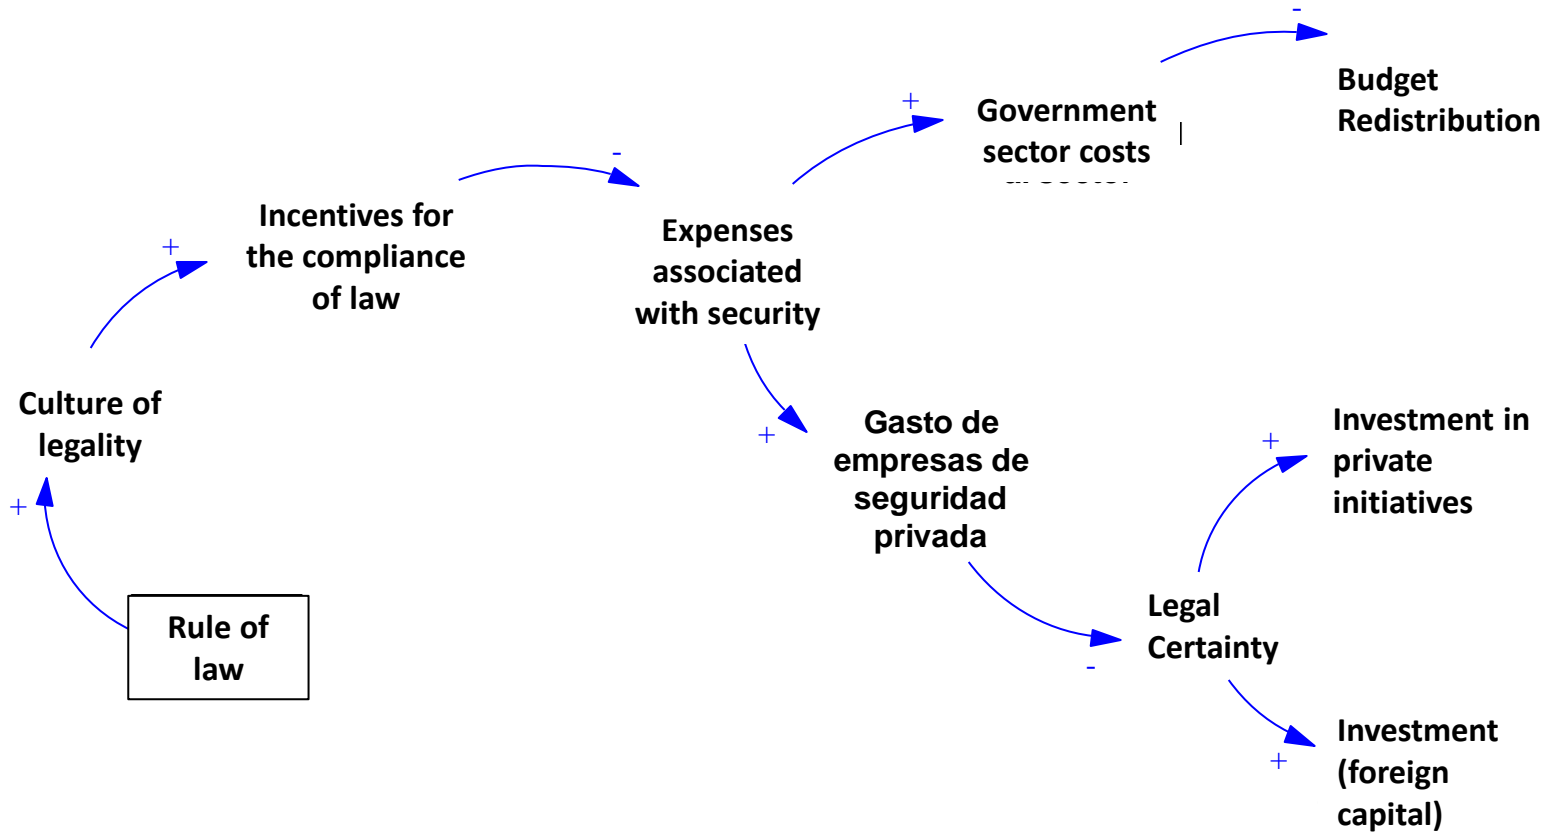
-

Budget Redistribution

+

Government sector costs

-

Incentives for the compliance of law

+

Expenses associated with security

Culture of legality

+

Rule of law

+

Gasto de empresas de seguridad privada

+

Investment in private initiatives

Legal Certainty

-

Investment (foreign capital)

+